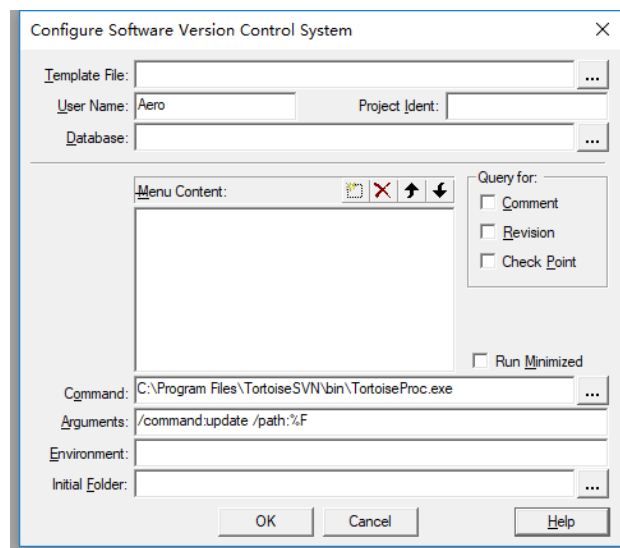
Configure Software Version Control System

Template File:
...
User Name: Aero
Project Ident:
Database:
...
Menu Content:
Query for:
Comment
Revision
Check Point
Run Minimized
Command: C:\Program Files\TortoiseSVN\bin\TortoiseProc.exe
...
Arguments: /command:update /path:%F
Environment:
Initial Folder:
...
OK
Cancel
Help